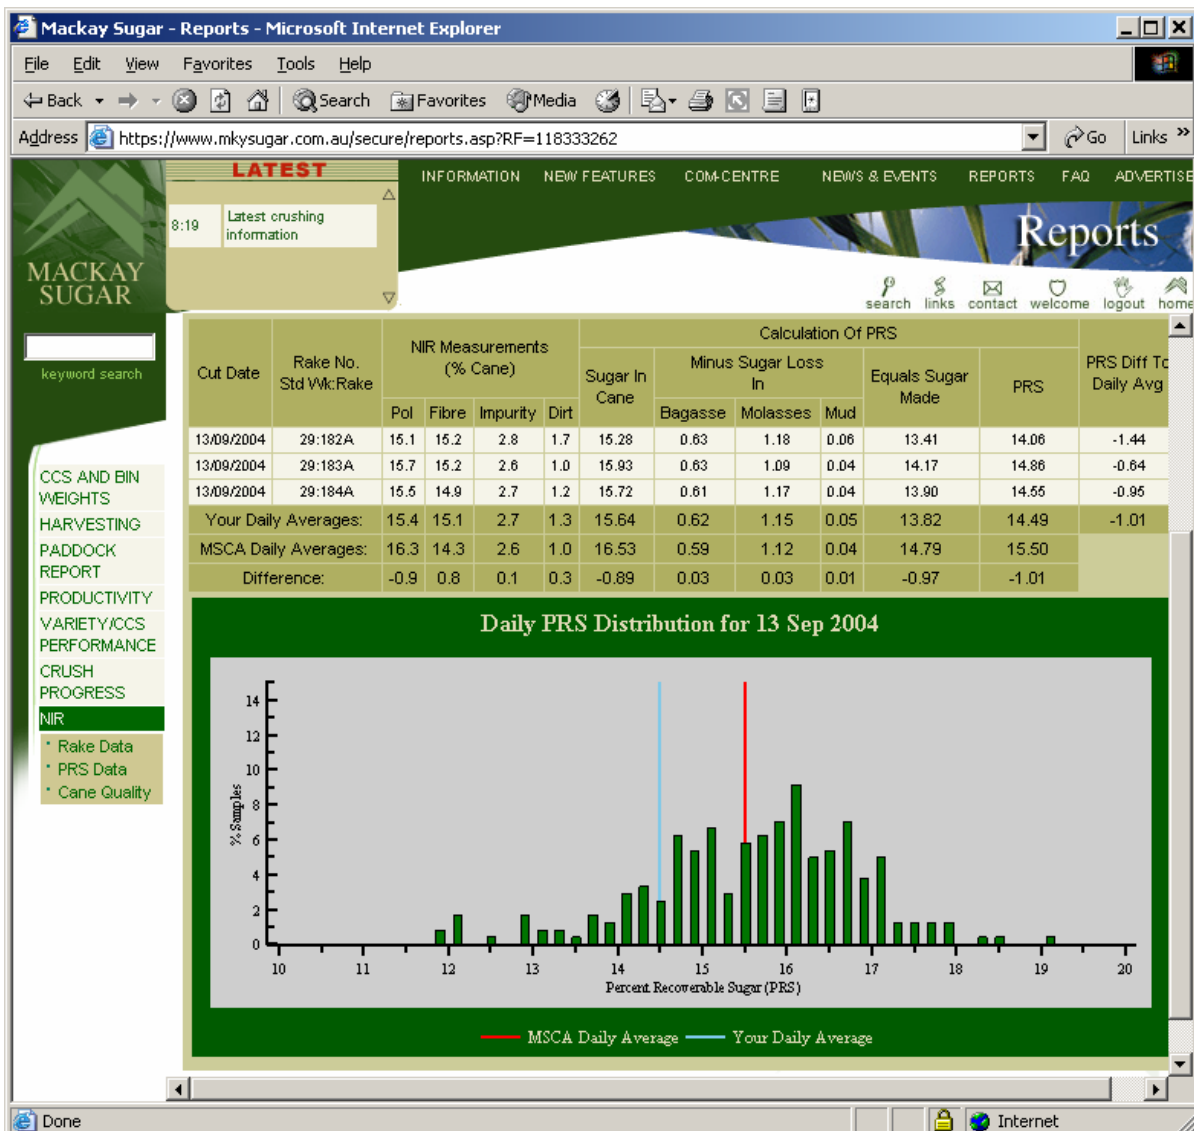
Mackay Sugar - Reports - Microsoft Internet Explorer

File Edit View Favorites Tools Help

Back Search Favorites Media

Address https://www.mkysugar.com.au/secure/reports.asp?RF=118333262 Go Links

LATEST

8:19 Latest crushing information

INFORMATION NEW FEATURES COM-CENTRE NEWS & EVENTS REPORTS FAQ ADVERTISE

Reports

search links contact welcome logout home

MACKAY SUGAR

keyword search

CCS AND BIN WEIGHTS
HARVESTING
PADDOCK REPORT
PRODUCTIVITY
VARIETY/CCS PERFORMANCE
CRUSH PROGRESS
NIR
Rake Data
PRS Data
Cane Quality

| Cut Date | Rake No. Std Wk:Rake | NIR Measurements (% Cane) Pol | Fibre | Impurity | Dirt | Sugar In Cane | Minus Sugar Loss In Bagasse | Molasses | Mud | Equals Sugar Made | PRS | PRS Diff To Daily Avg |
|---|---|---|---|---|---|---|---|---|---|---|---|---|
| 13/09/2004 | 29:182A | 15.1 | 15.2 | 2.8 | 1.7 | 15.28 | 0.63 | 1.18 | 0.06 | 13.41 | 14.06 | -1.44 |
| 13/09/2004 | 29:183A | 15.7 | 15.2 | 2.6 | 1.0 | 15.93 | 0.63 | 1.09 | 0.04 | 14.17 | 14.86 | -0.64 |
| 13/09/2004 | 29:184A | 15.5 | 14.9 | 2.7 | 1.2 | 15.72 | 0.61 | 1.17 | 0.04 | 13.90 | 14.55 | -0.95 |
| Your Daily Averages: | | 15.4 | 15.1 | 2.7 | 1.3 | 15.64 | 0.62 | 1.15 | 0.05 | 13.82 | 14.49 | -1.01 |
| MSCA Daily Averages: | | 16.3 | 14.3 | 2.6 | 1.0 | 16.53 | 0.59 | 1.12 | 0.04 | 14.79 | 15.50 | |
| Difference: | | -0.9 | 0.8 | 0.1 | 0.3 | -0.89 | 0.03 | 0.03 | 0.01 | -0.97 | -1.01 | |

Calculation Of PRS

Daily PRS Distribution for 13 Sep 2004

% Samples
14 12 10 8 6 4 2 0
10 11 12 13 14 15 16 17 18 19 20
Percent Recoverable Sugar (PRS)

MSCA Daily Average Your Daily Average

Done Internet